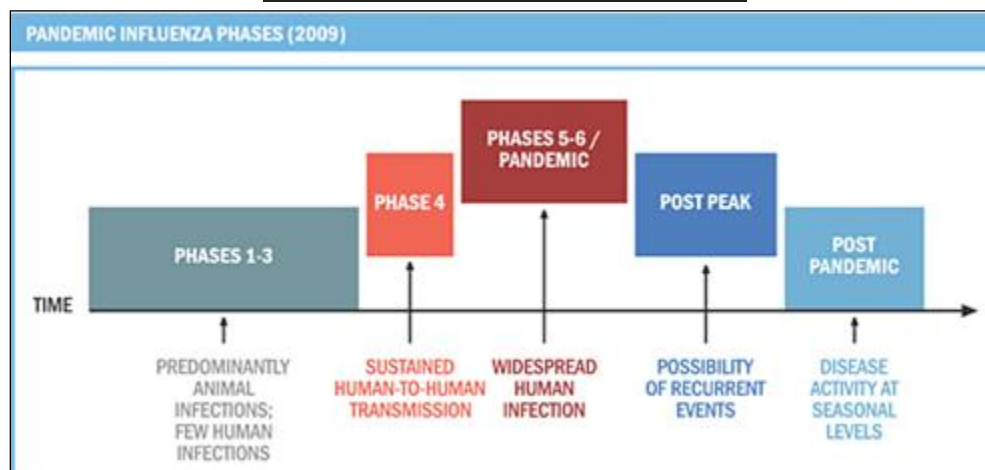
PANDEMIC INFLUENZA PHASES (2009)

PHASES 1-3

PHASE 4

PHASES 5-6 / PANDEMIC

POST PEAK

POST PANDEMIC

TIME

PREDOMINANTLY ANIMAL INFECTIONS; FEW HUMAN INFECTIONS

SUSTAINED HUMAN-TO-HUMAN TRANSMISSION

WIDESPREAD HUMAN INFECTION

POSSIBILITY OF RECURRENT EVENTS

DISEASE ACTIVITY AT SEASONAL LEVELS